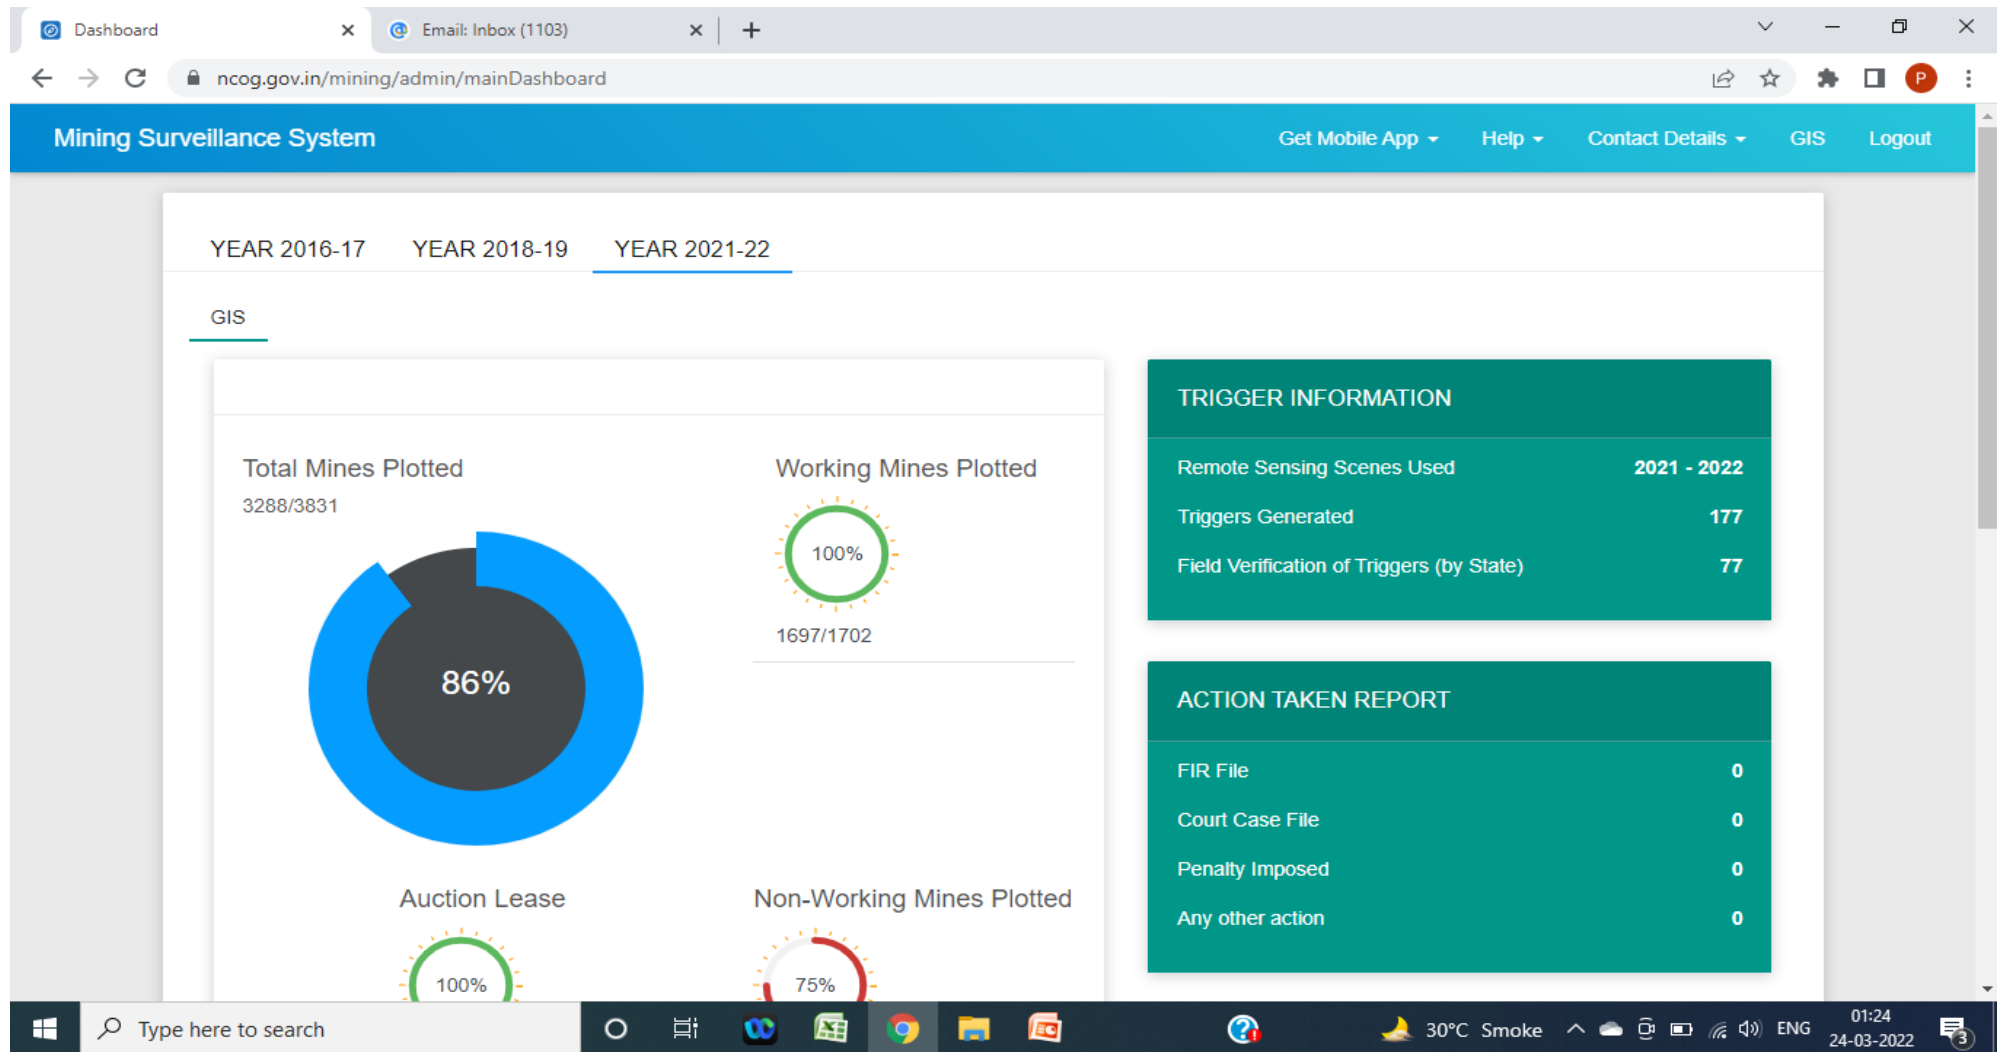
Dashboard
Email: Inbox (1103)
ncog.gov.in/mining/admin/mainDashboard

Mining Surveillance System
Get Mobile App
Help
Contact Details
GIS
Logout

YEAR 2016-17
YEAR 2018-19
YEAR 2021-22

GIS

Total Mines Plotted
3288/3831
86%

Working Mines Plotted
100%
1697/1702

Auction Lease
100%

Non-Working Mines Plotted
75%

TRIGGER INFORMATION

| Remote Sensing Scenes Used | 2021 - 2022 |
|---|---|
| Triggers Generated | 177 |
| Field Verification of Triggers (by State) | 77 |

ACTION TAKEN REPORT

| FIR File | 0 |
|---|---|
| Court Case File | 0 |
| Penalty Imposed | 0 |
| Any other action | 0 |

Type here to search
30°C Smoke
ENG
01:24
24-03-2022
3